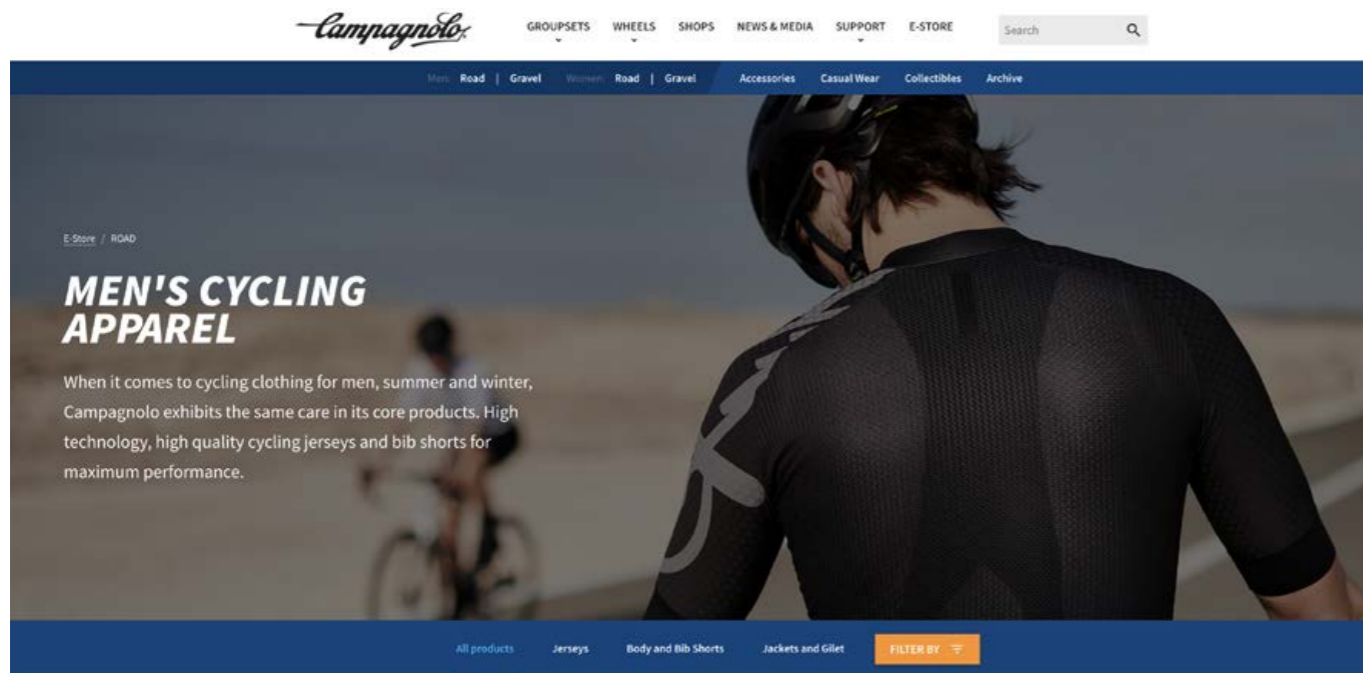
Campagnolo

GROUPSETS WHEELS SHOPS NEWS & MEDIA SUPPORT E-STORE Search

Men: Road | Gravel Women: Road | Gravel Accessories Casual Wear Collectibles Archive

E-Store / ROAD

MEN'S CYCLING APPAREL

When it comes to cycling clothing for men, summer and winter, Campagnolo exhibits the same care in its core products. High technology, high quality cycling jerseys and bib shorts for maximum performance.

All products Jerseys Body and Bib Shorts Jackets and Gilet FILTER BY